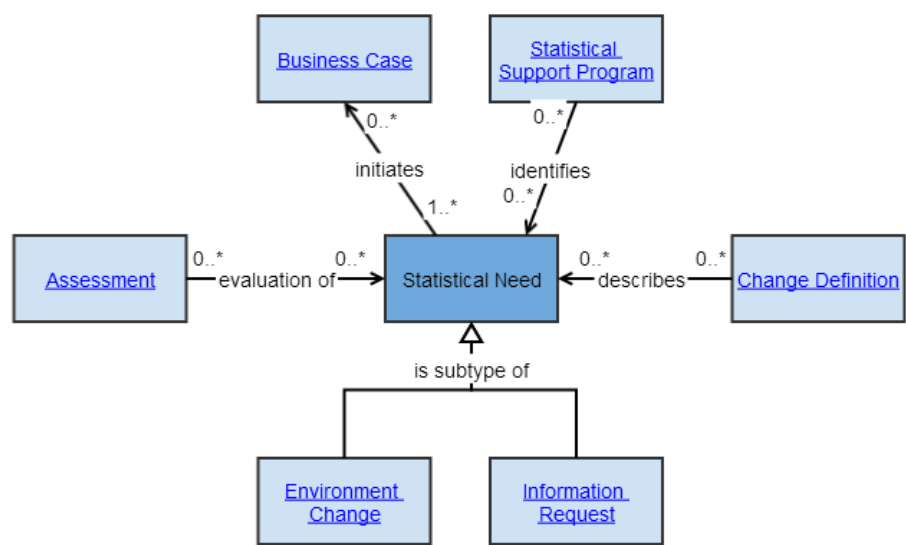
Business Case

Statistical Support Program

0..*

0..*

initiates

identifies

1..*

0..*

Assessment

0..*

evaluation of

0..*

Statistical Need

0..*

describes

0..*

Change Definition

is subtype of

Environment Change

Information Request